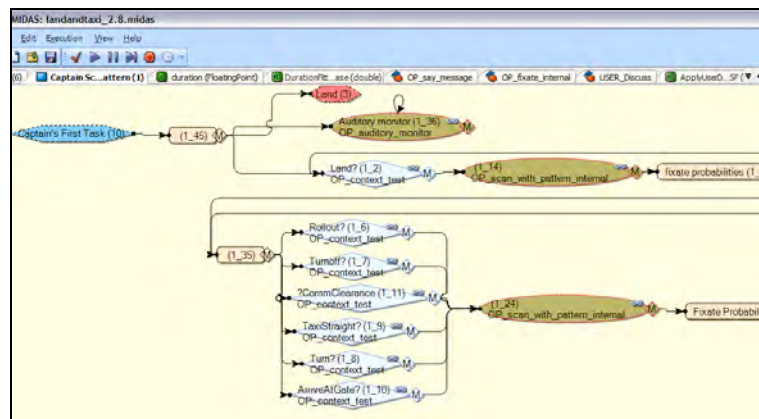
MIDAS: landandtaxi_2.8.midas
Edit Execution View Help
(6) Captain Sc...attern (1) duration (FloatingPoint) DurationFlt...ase (double) OP_say_message OP_fixate_internal USER_Discuss ApplyUseD...SF
Land (3)
Auditory monitor (1_36) OP_auditory_monitor
Captain's First Task (10)
(1_45) M
Land? (1_2) OP_context_test M
(1_14) OP_scan_with_pattern_internal M
fixate probabilities (1
(1_35) M
Rollout? (1_6) OP_context_test M
Turnoff? (1_7) OP_context_test M
?CommClearance (1_11) OP_context_test M
(1_24) OP_scan_with_pattern_internal M
Fixate Probabili
TaxiStraight? (1_9) OP_context_test M
Turn? (1_8) OP_context_test M
ArriveAtGate? (1_10) OP_context_test M